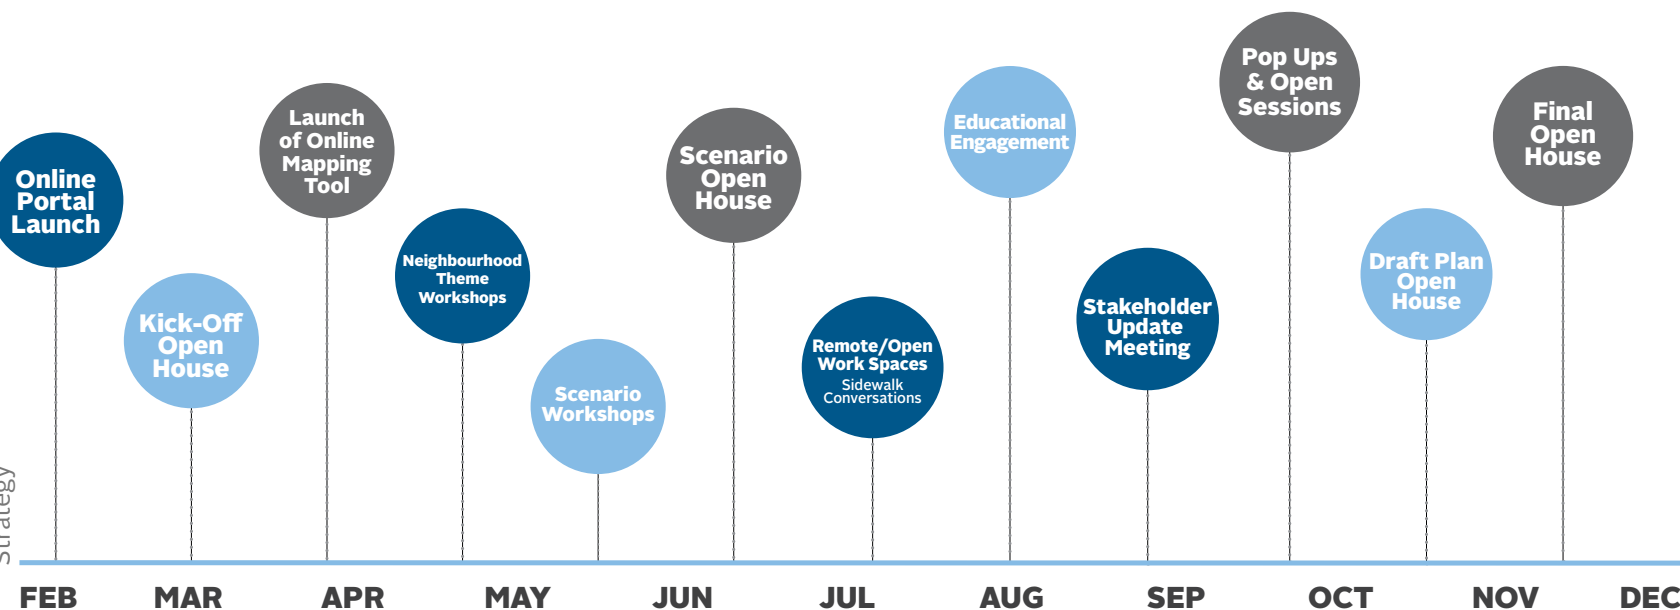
Online Portal Launch

Kick-Off Open House

Launch of Online Mapping Tool

Neighbourhood Theme Workshops

Scenario Workshops

Scenario Open House

Remote/Open Work Spaces
Sidewalk Conversations

Educational Engagement

Stakeholder Update Meeting

Pop Ups & Open Sessions

Draft Plan Open House

Final Open House

Strategy

FEB MAR APR MAY JUN JUL AUG SEP OCT NOV DEC